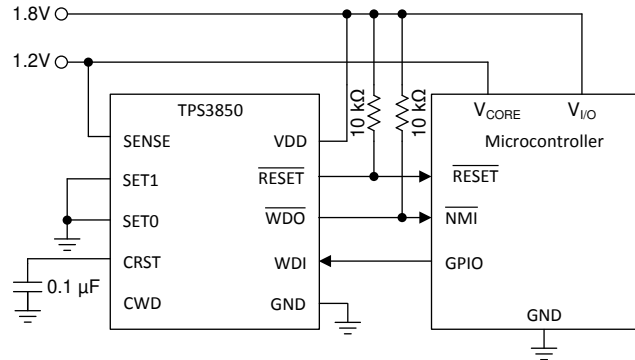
1.8V

1.2V

TPS3850

SENSE

SET1

SET0

CRST

CWD

VDD

$\overline{RESET}$

$\overline{WDO}$

WDI

GND

0.1 µF

10 kΩ

10 kΩ

$V_{CORE}$

$V_{I/O}$

Microcontroller

$\overline{RESET}$

$\overline{NMI}$

GPIO

GND